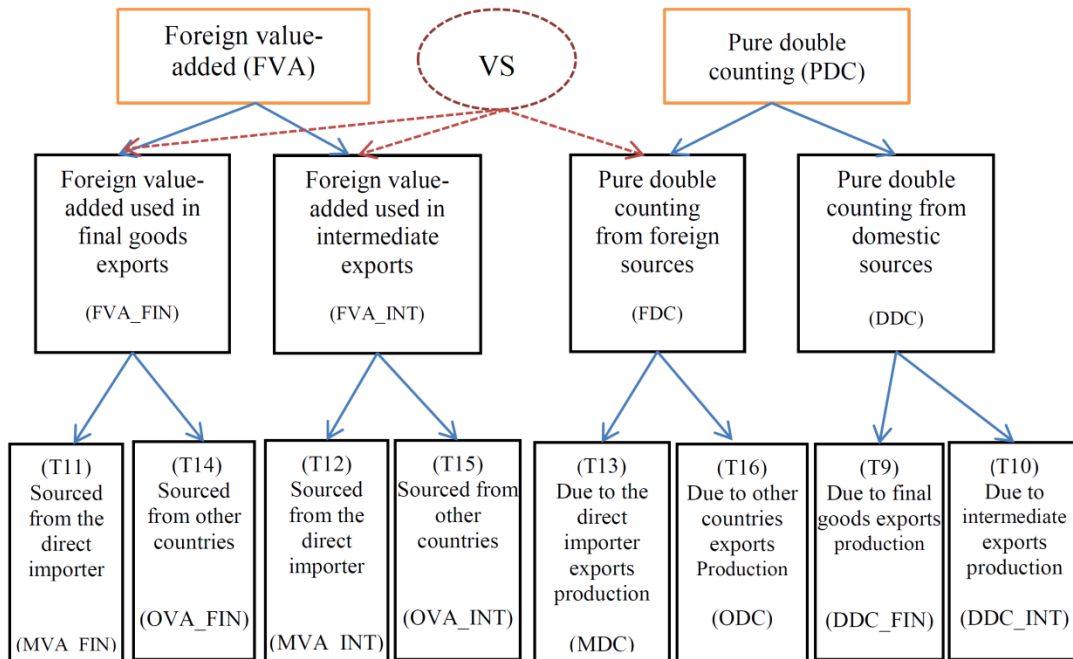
Foreign value-added (FVA)

VS

Pure double counting (PDC)

Foreign value-added used in final goods exports

(FVA_FIN)

Foreign value-added used in intermediate exports

(FVA_INT)

Pure double counting from foreign sources

(FDC)

Pure double counting from domestic sources

(DDC)

(T11) Sourced from the direct importer

(MVA_FIN)

(T14) Sourced from other countries

(OVA_FIN)

(T12) Sourced from the direct importer

(MVA_INT)

(T15) Sourced from other countries

(OVA_INT)

(T13) Due to the direct importer exports production

(MDC)

(T16) Due to other countries exports Production

(ODC)

(T9) Due to final goods exports production

(DDC_FIN)

(T10) Due to intermediate exports production

(DDC_INT)